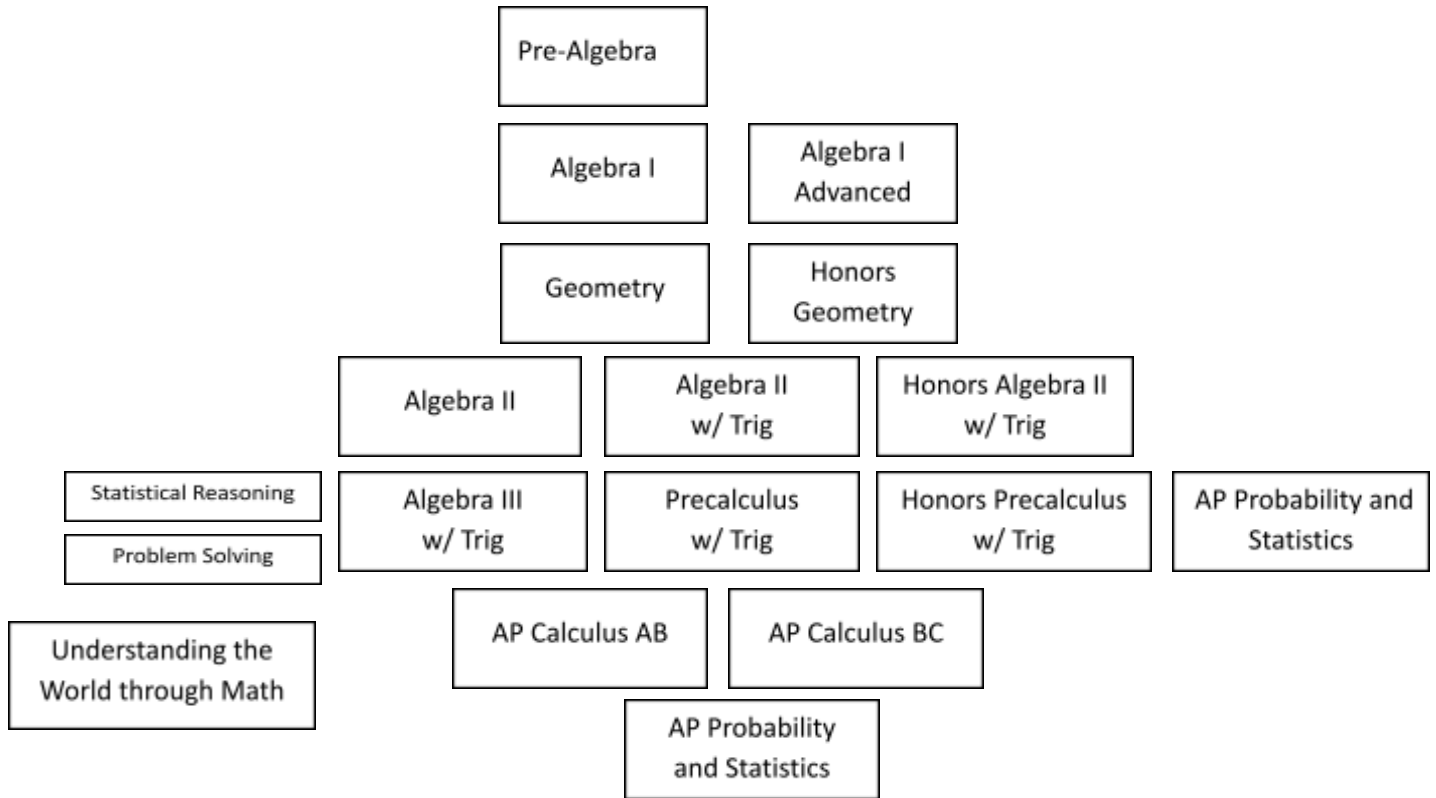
Pre-Algebra

Algebra I

Algebra I Advanced

Geometry

Honors Geometry

Algebra II

Algebra II w/ Trig

Honors Algebra II w/ Trig

Statistical Reasoning

Problem Solving

Algebra III w/ Trig

Precalculus w/ Trig

Honors Precalculus w/ Trig

AP Probability and Statistics

Understanding the World through Math

AP Calculus AB

AP Calculus BC

AP Probability and Statistics